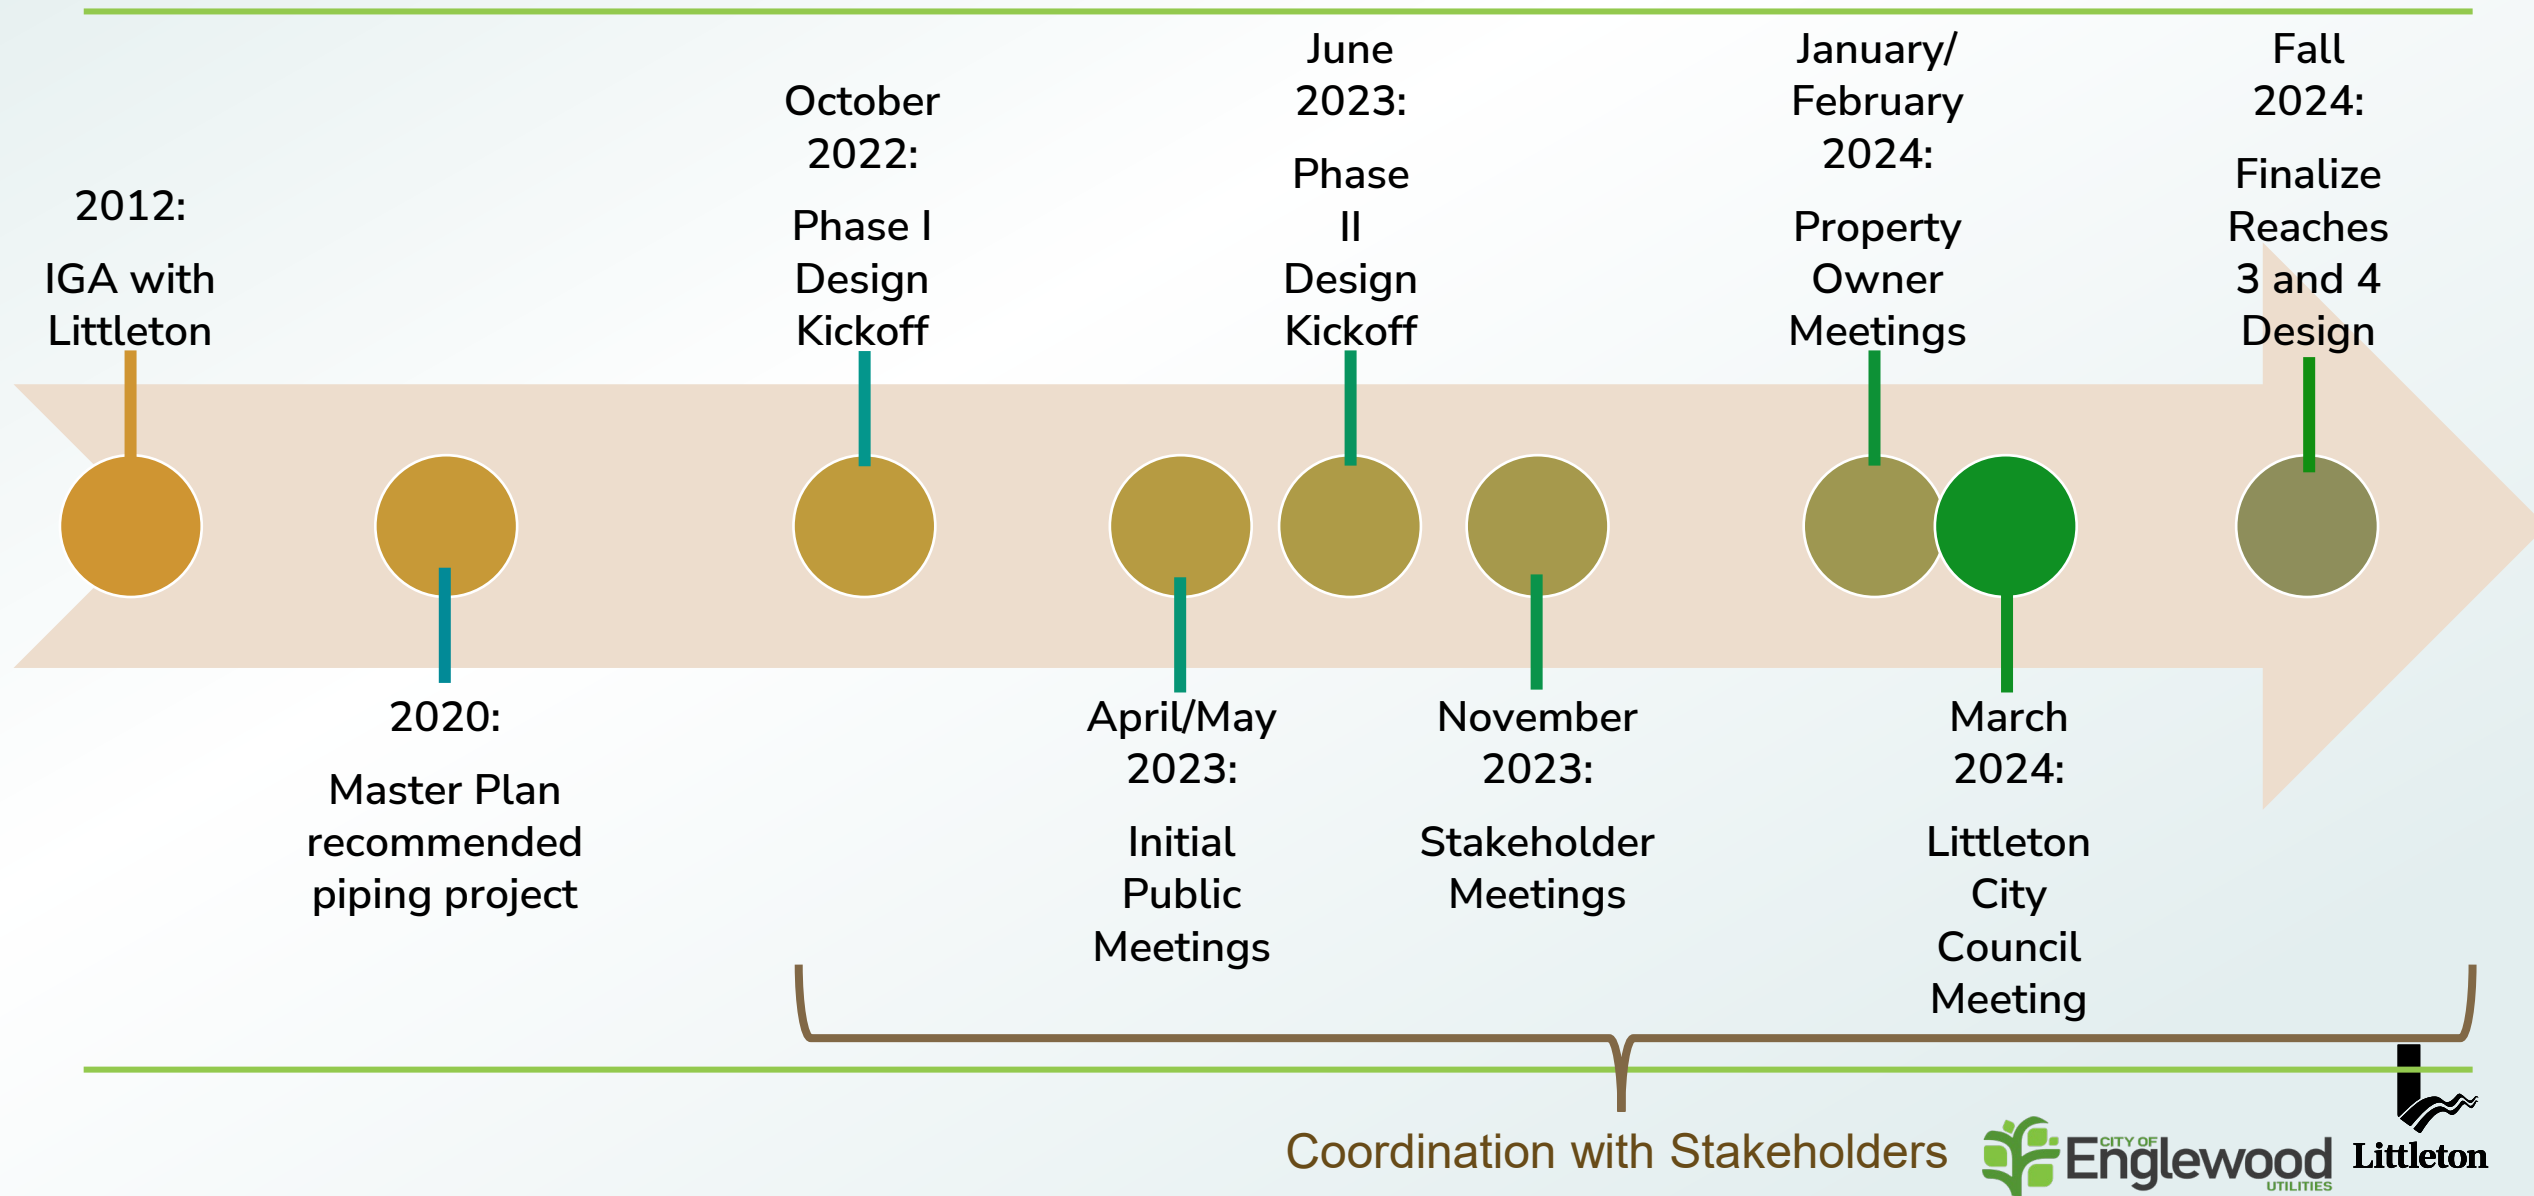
2012:

IGA with Littleton

2020:

Master Plan recommended piping project

October 2022:

Phase I Design Kickoff

April/May 2023:

Initial Public Meetings

June 2023:

Phase II Design Kickoff

November 2023:

Stakeholder Meetings

January/ February 2024:

Property Owner Meetings

March 2024:

Littleton City Council Meeting

Fall 2024:

Finalize Reaches 3 and 4 Design

Coordination with Stakeholders

CITY OF Englewood UTILITIES

Littleton